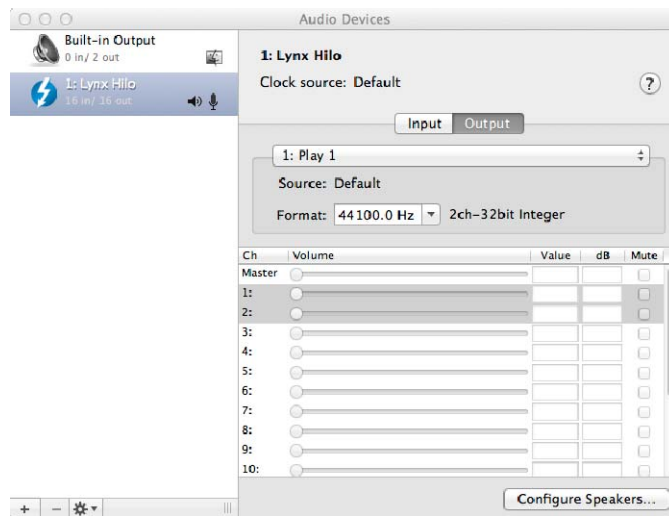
Audio Devices

Built-in Output
0 in/ 2 out

1: Lynx Hilo
16 in/ 16 out

1: Lynx Hilo

Clock source: Default

?

Input Output

1: Play 1

Source: Default

Format: 44100.0 Hz 2ch-32bit Integer

| Ch | Volume | Value | dB | Mute |
|---|---|---|---|---|
| Master | | | | |
| 1: | | | | |
| 2: | | | | |
| 3: | | | | |
| 4: | | | | |
| 5: | | | | |
| 6: | | | | |
| 7: | | | | |
| 8: | | | | |
| 9: | | | | |
| 10: | | | | |

+ −

Configure Speakers...